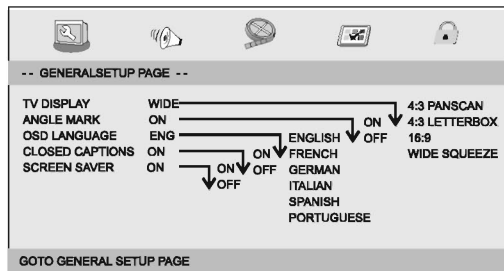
-- GENERALSETUP PAGE --

TV DISPLAY WIDE
ANGLE MARK ON
OSD LANGUAGE ENG
CLOSED CAPTIONS ON
SCREEN SAVER ON

ON
OFF

ON
OFF

ENGLISH
FRENCH
GERMAN
ITALIAN
SPANISH
PORTUGUESE

ON
OFF

4:3 PANSCAN
4:3 LETTERBOX
16:9
WIDE SQUEEZE

GOTO GENERAL SETUP PAGE